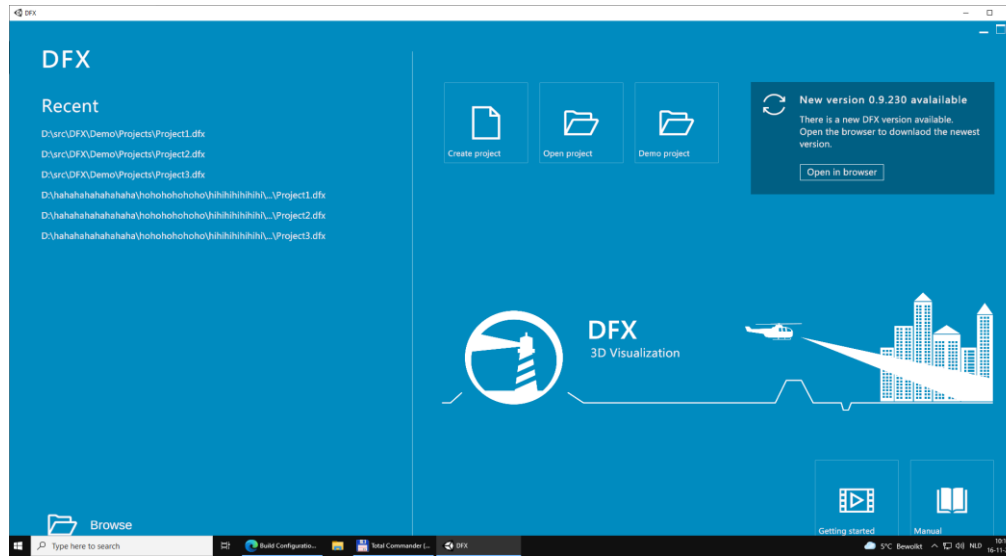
DFX

DFX

Recent

D:\src\DFX\Demo\Projects\Project1.dfx
D:\src\DFX\Demo\Projects\Project2.dfx
D:\src\DFX\Demo\Projects\Project3.dfx
D:\hahahahahahahaha\hohohohohoho\hihihihihihihi\...\Project1.dfx
D:\hahahahahahahaha\hohohohohoho\hihihihihihihi\...\Project2.dfx
D:\hahahahahahahaha\hohohohohoho\hihihihihihihi\...\Project3.dfx

Create project
Open project
Demo project

New version 0.9.230 avalailable
There is a new DFX version available. Open the browser to downlaod the newest version.
Open in browser

DFX
3D Visualization

Browse

Getting started
Manual

Type here to search
Build Configuratio...
Total Commander (...
DFX
5°C Bewolkt
NLD
10:1
16-11-